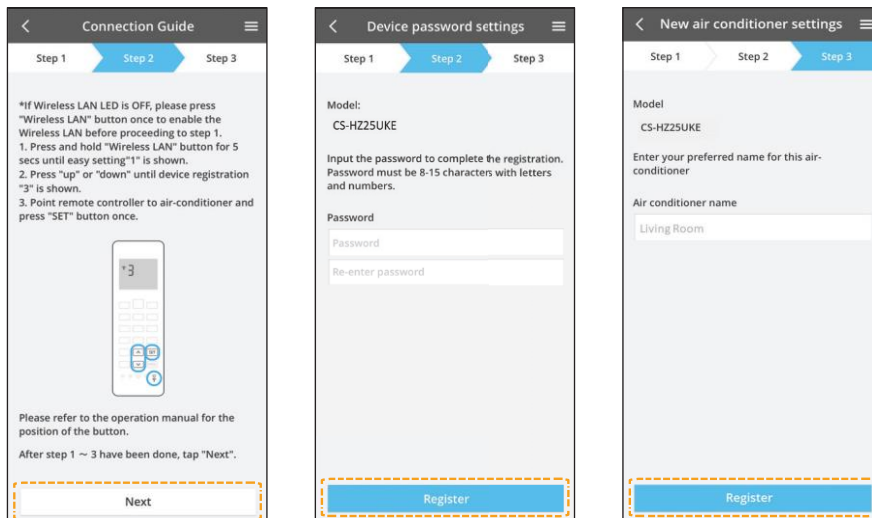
Connection Guide

Step 1 Step 2 Step 3

*If Wireless LAN LED is OFF, please press "Wireless LAN" button once to enable the Wireless LAN before proceeding to step 1.
1. Press and hold "Wireless LAN" button for 5 secs until easy setting"1" is shown.
2. Press "up" or "down" until device registration "3" is shown.
3. Point remote controller to air-conditioner and press "SET" button once.

*3

Please refer to the operation manual for the position of the button.

After step 1 ~ 3 have been done, tap "Next".

Next

Device password settings

Step 1 Step 2 Step 3

Model:
CS-HZ25UKE

Input the password to complete the registration. Password must be 8-15 characters with letters and numbers.

Password

Password

Re-enter password

Register

New air conditioner settings

Step 1 Step 2 Step 3

Model
CS-HZ25UKE

Enter your preferred name for this air-conditioner

Air conditioner name

Living Room

Register